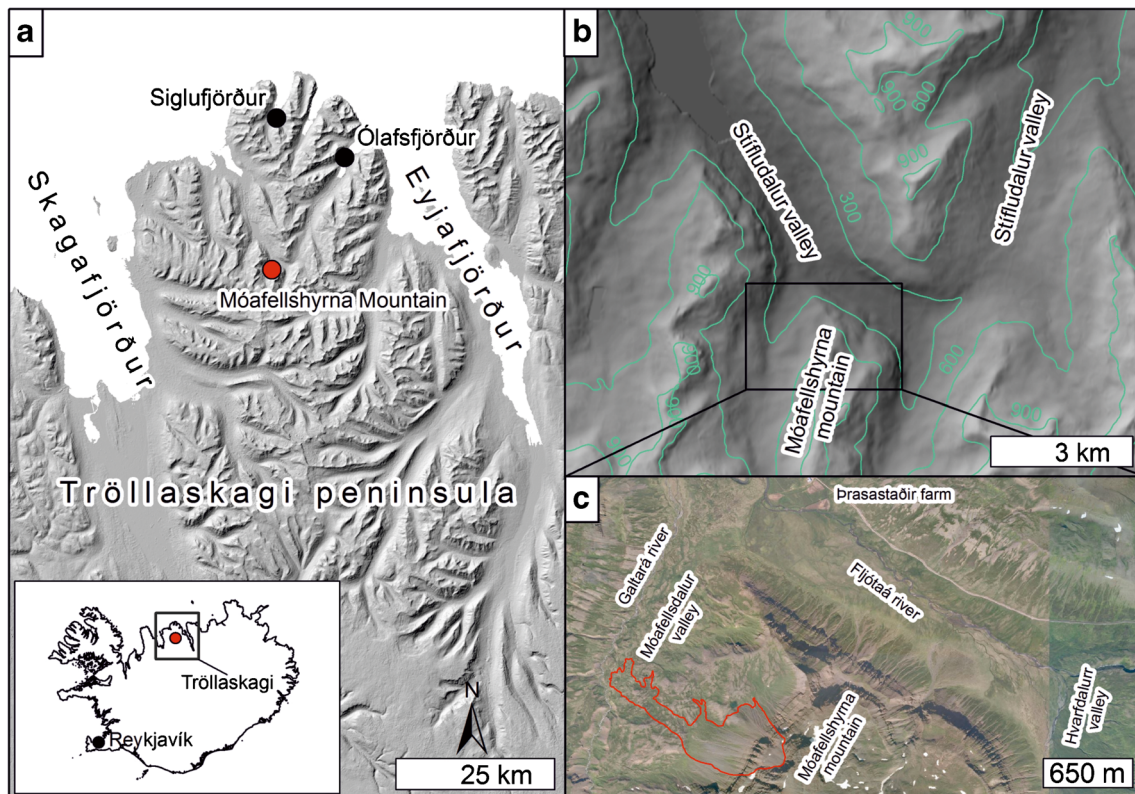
a

Siglufjörður

Ólafsfjörður

Skagafjörður

Eyjafjörður

Móafellshyrna Mountain

Tröllaskagi peninsula

Tröllaskagi

Reykjavík

N

25 km

b

Stífludalur valley

Stífludalur valley

900

600

900

300

900

600

600

600

900

900

Móafellshyrna mountain

3 km

c

Þrasastaðir farm

Gaitará river

Móafellsdalur valley

Fljótaá river

Móafellshyrna mountain

Hvarfdalur valley

650 m